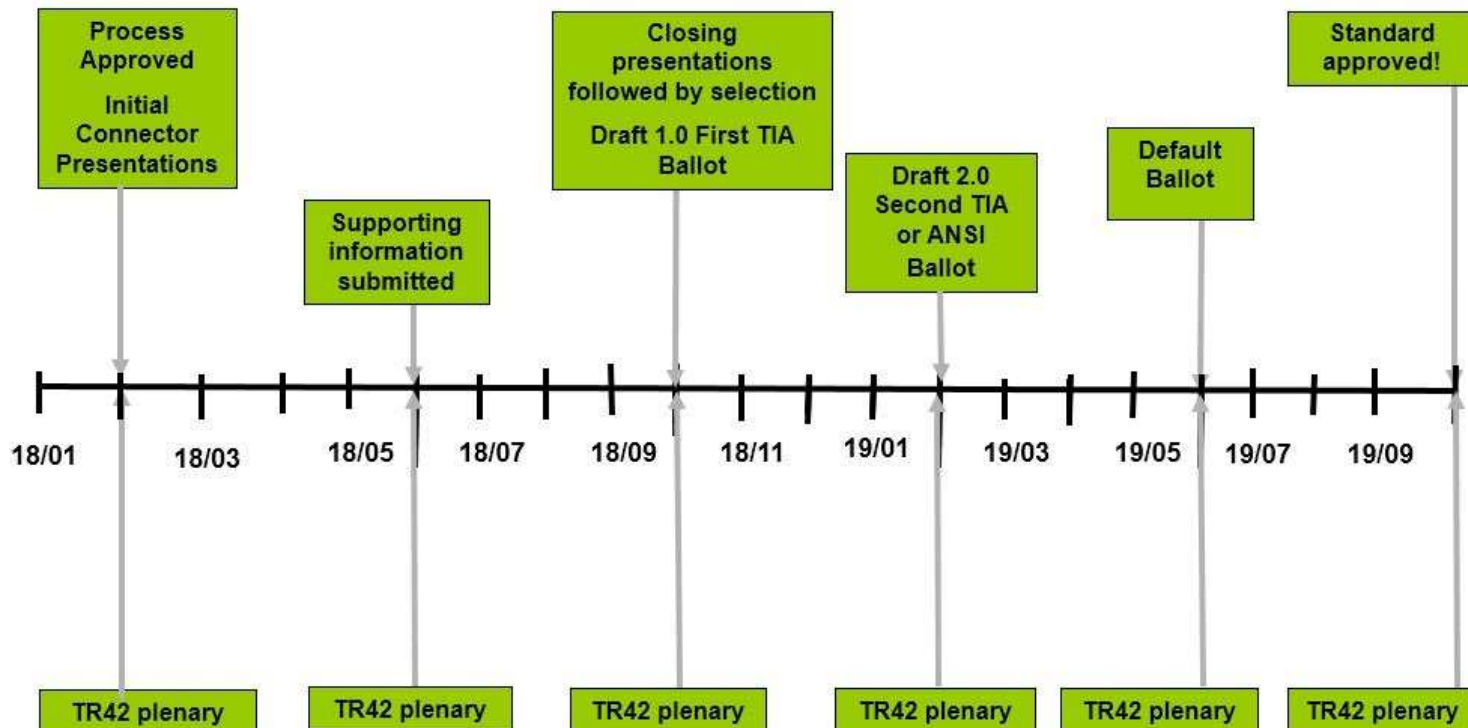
Process Approved

Initial Connector Presentations

Supporting information submitted

Closing presentations followed by selection

Draft 1.0 First TIA Ballot

Draft 2.0 Second TIA or ANSI Ballot

Default Ballot

Standard approved!

18/01

18/03

18/05

18/07

18/09

18/11

19/01

19/03

19/05

19/07

19/09

TR42 plenary

TR42 plenary

TR42 plenary

TR42 plenary

TR42 plenary

TR42 plenary